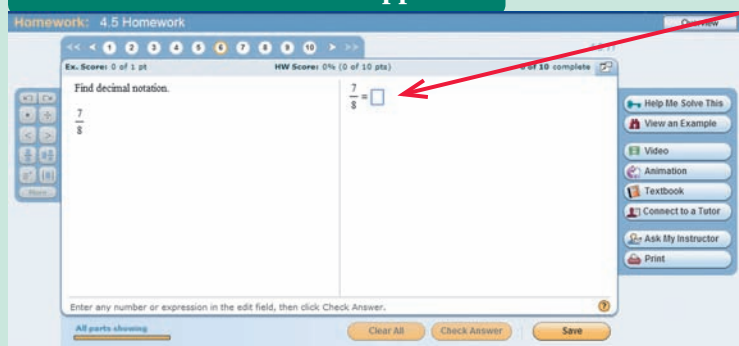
Homework: 4.5 Homework

Overview

<< < 1 2 3 4 5 6 7 8 9 10 > >>

Ex. Score: 0 of 1 pt

HW Score: 0% (0 of 10 pts)

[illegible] of 10 complete

Find decimal notation.

$\frac{7}{8}$

$\frac{7}{8} = \square$

More

Help Me Solve This

View an Example

Video

Animation

Textbook

Connect to a Tutor

Ask My Instructor

Print

Enter any number or expression in the edit field, then click Check Answer.

All parts showing

Clear All

Check Answer

Save